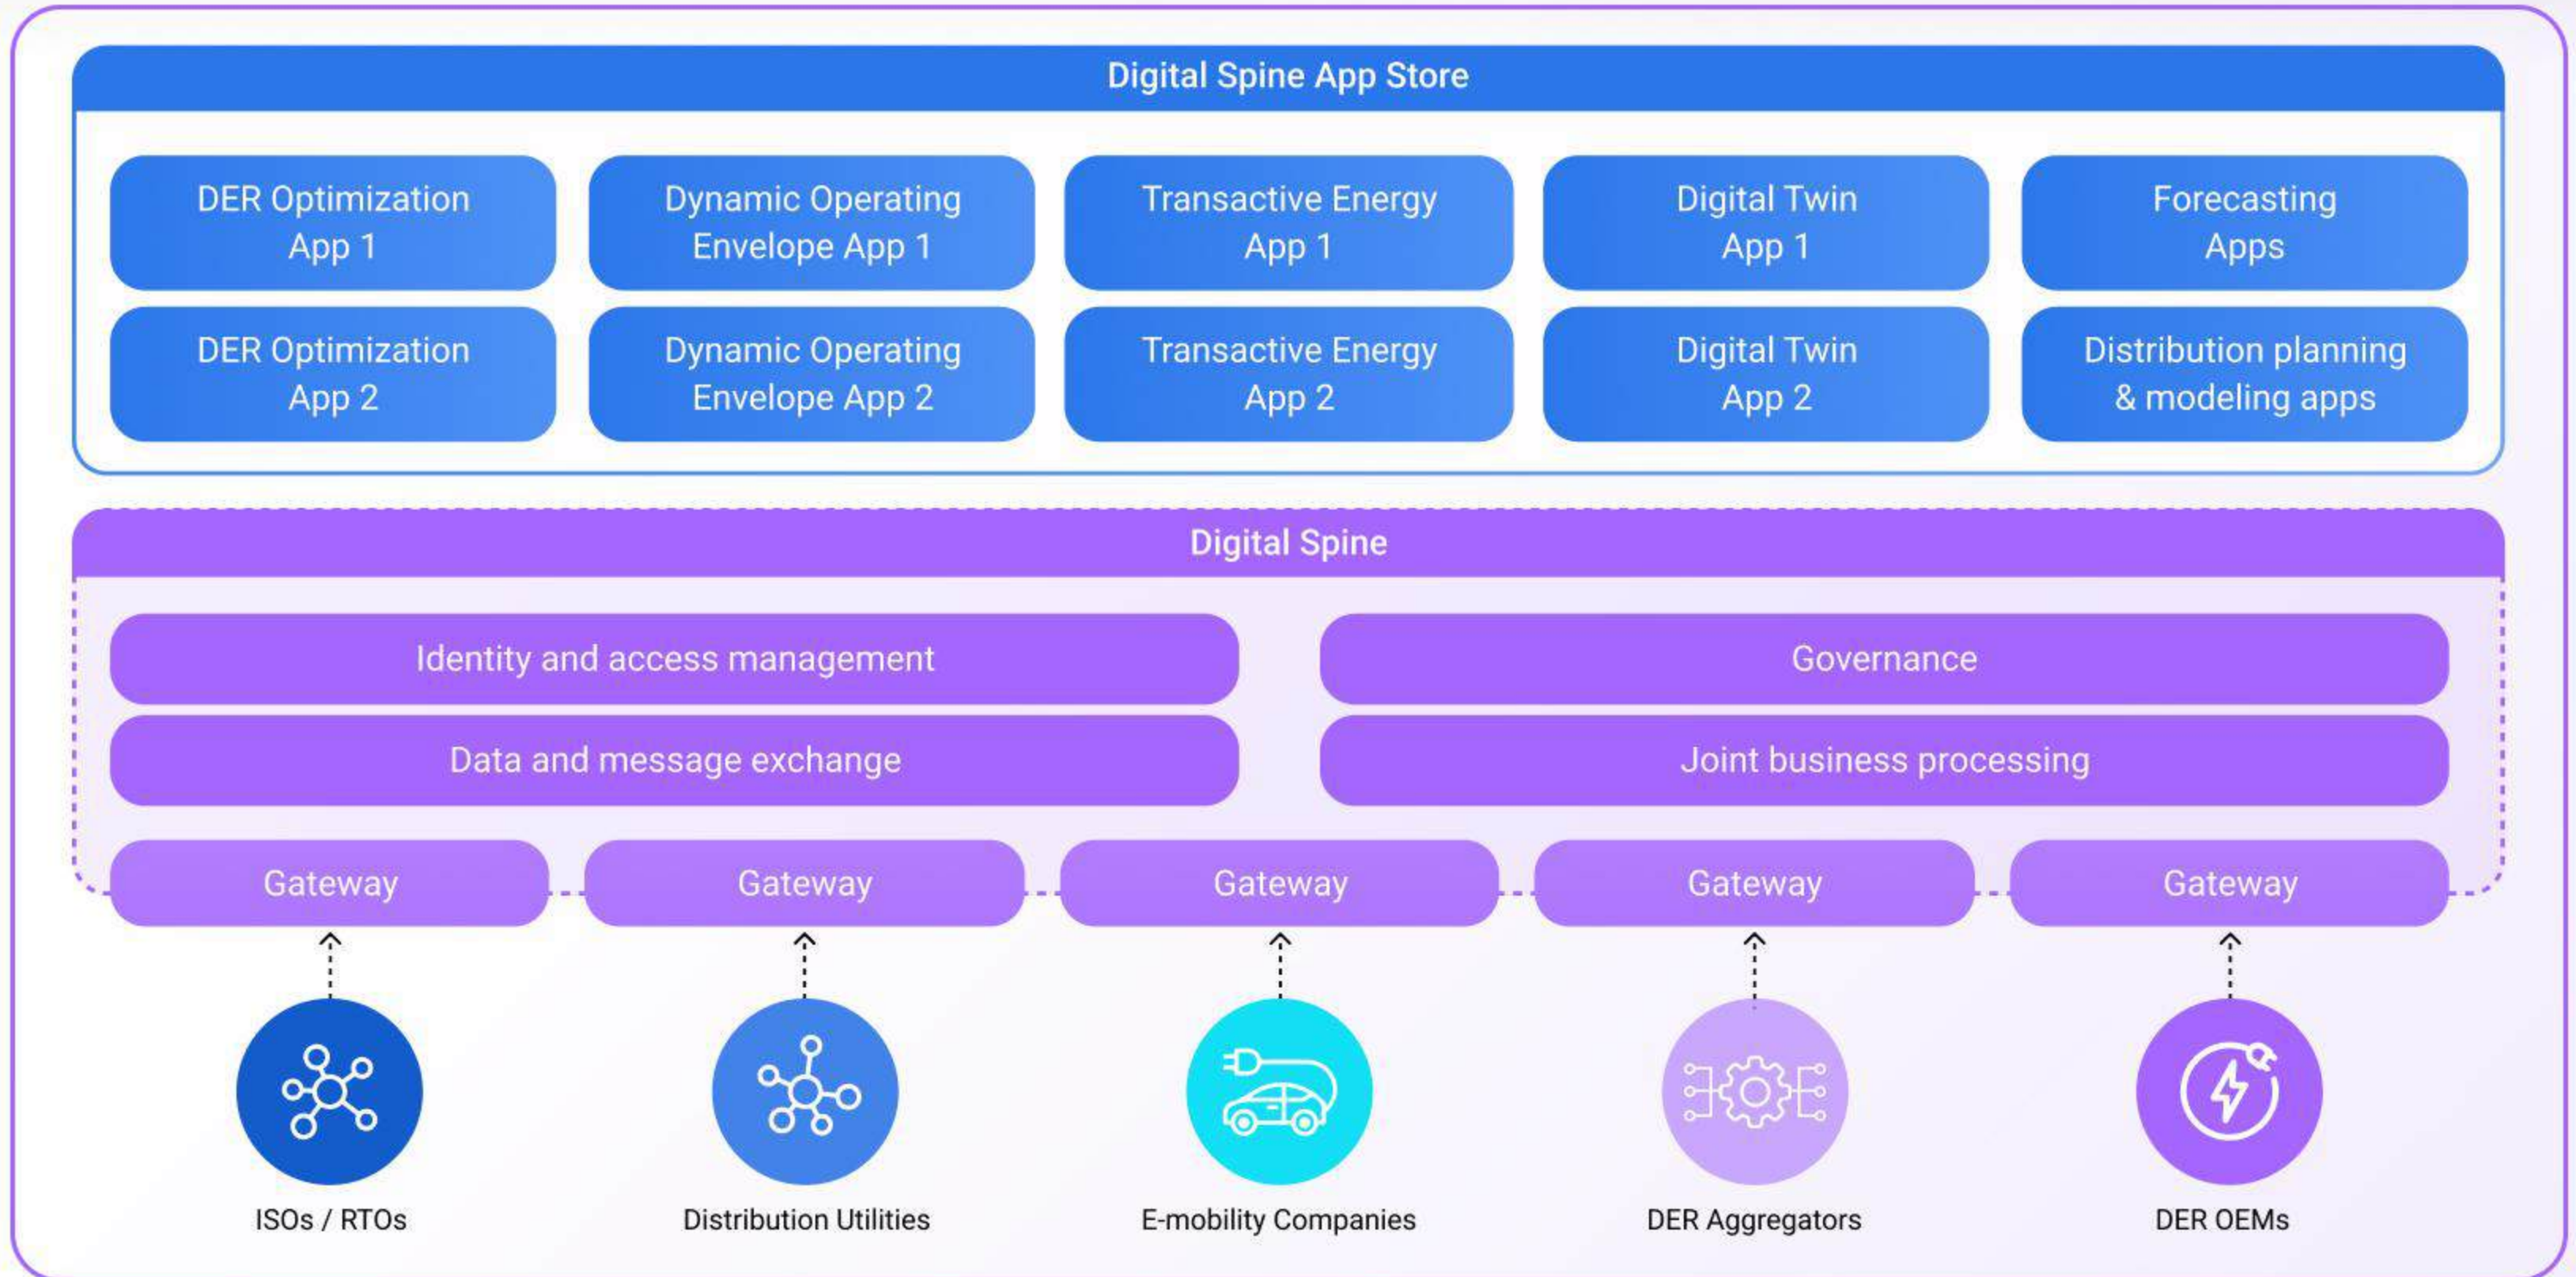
Digital Spine App Store

DER Optimization App 1

Dynamic Operating Envelope App 1

Transactive Energy App 1

Digital Twin App 1

Forecasting Apps

DER Optimization App 2

Dynamic Operating Envelope App 2

Transactive Energy App 2

Digital Twin App 2

Distribution planning & modeling apps

Digital Spine

Identity and access management

Governance

Data and message exchange

Joint business processing

Gateway

Gateway

Gateway

Gateway

Gateway

ISOs / RTOs

Distribution Utilities

E-mobility Companies

DER Aggregators

DER OEMs